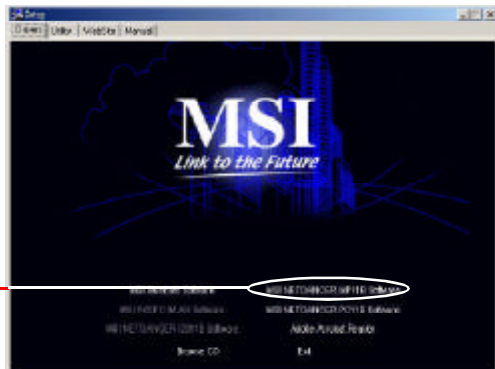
Setup

Drivers | Utility | WebSite | Manual

MSI

Link to the Future

MSI WLAN Software

MSI NETGANGER MP11B Software

MSI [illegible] WLAN Software

MSI NETGANGER PC11B Software

MSI NETGANGER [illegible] Software

Adobe Acrobat Reader

Browse CD

Exit